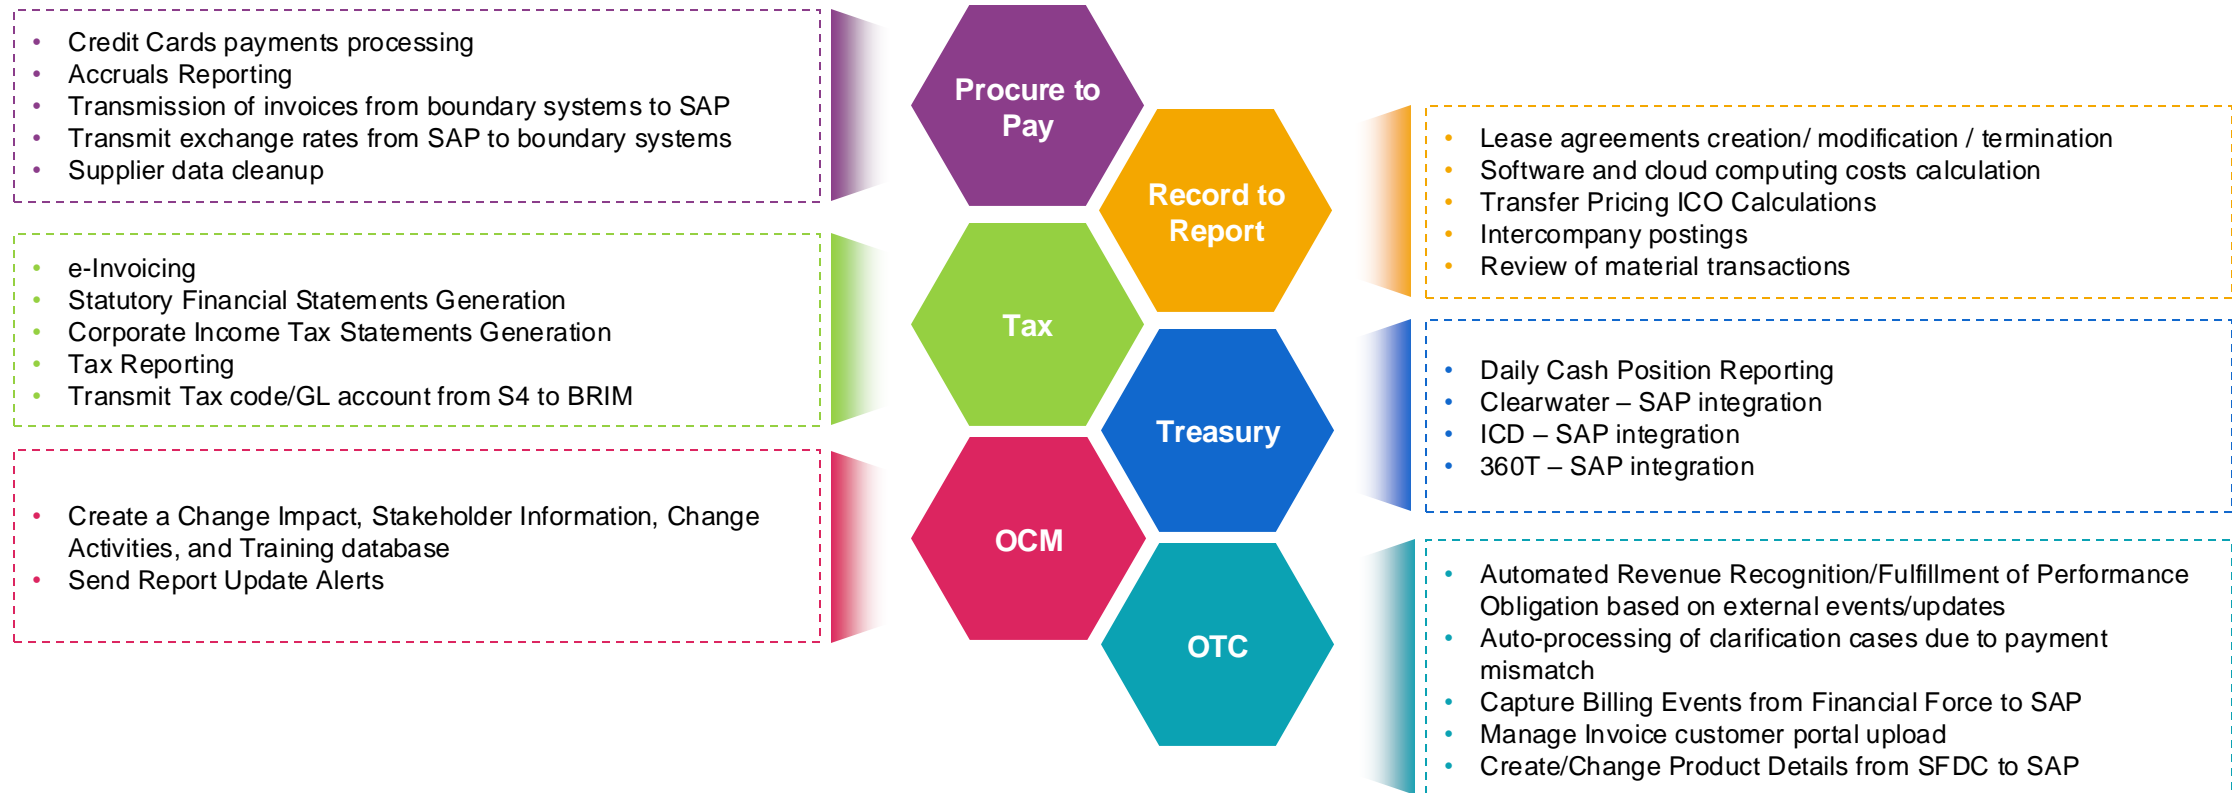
- Credit Cards payments processing
- Accruals Reporting
- Transmission of invoices from boundary systems to SAP
- Transmit exchange rates from SAP to boundary systems
- Supplier data cleanup

Procure to Pay

Record to Report

- Lease agreements creation/ modification / termination
- Software and cloud computing costs calculation
- Transfer Pricing ICO Calculations
- Intercompany postings
- Review of material transactions

- e-Invoicing
- Statutory Financial Statements Generation
- Corporate Income Tax Statements Generation
- Tax Reporting
- Transmit Tax code/GL account from S4 to BRIM

Tax

Treasury

- Daily Cash Position Reporting
- Clearwater – SAP integration
- ICD – SAP integration
- 360T – SAP integration

- Create a Change Impact, Stakeholder Information, Change Activities, and Training database
- Send Report Update Alerts

OCM

OTC

- Automated Revenue Recognition/Fulfillment of Performance Obligation based on external events/updates
- Auto-processing of clarification cases due to payment mismatch
- Capture Billing Events from Financial Force to SAP
- Manage Invoice customer portal upload
- Create/Change Product Details from SFDC to SAP